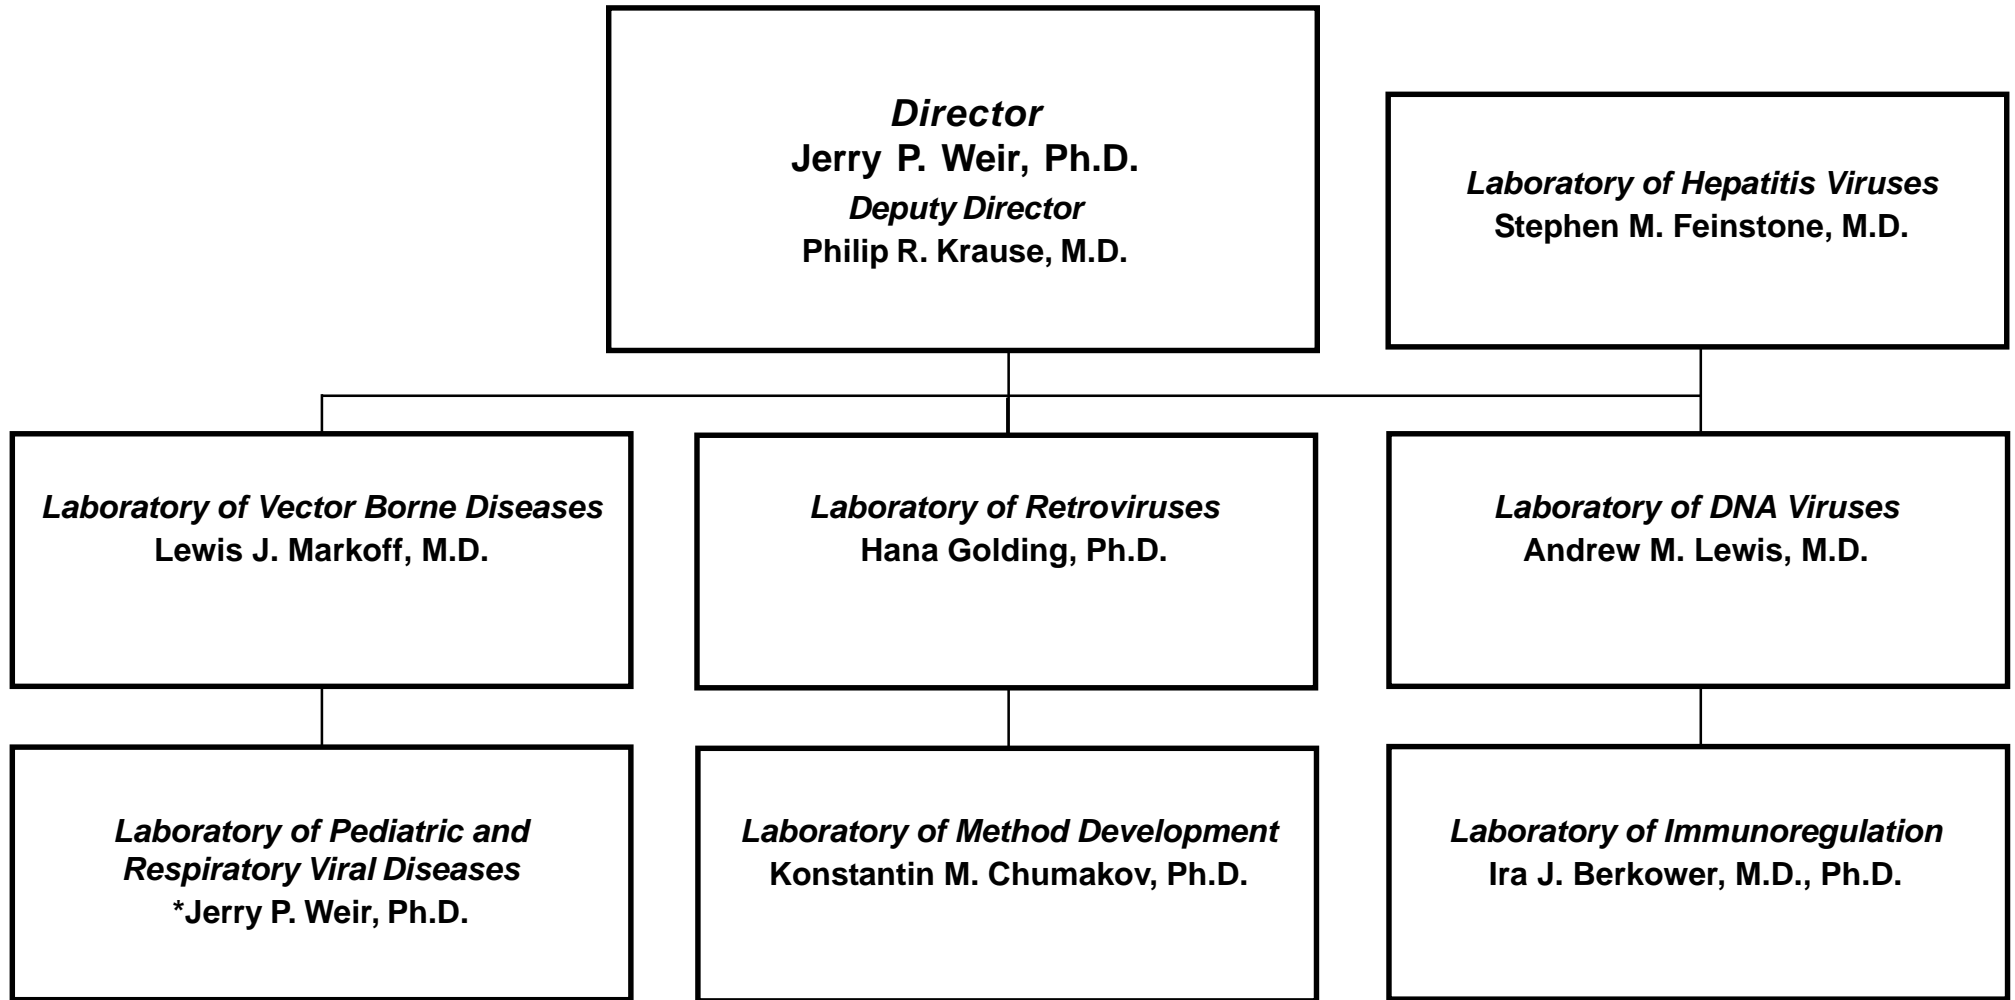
Director
Jerry P. Weir, Ph.D.
Deputy Director
Philip R. Krause, M.D.

Laboratory of Hepatitis Viruses
Stephen M. Feinstone, M.D.

Laboratory of Vector Borne Diseases
Lewis J. Markoff, M.D.

Laboratory of Retroviruses
Hana Golding, Ph.D.

Laboratory of DNA Viruses
Andrew M. Lewis, M.D.

Laboratory of Pediatric and Respiratory Viral Diseases
*Jerry P. Weir, Ph.D.

Laboratory of Method Development
Konstantin M. Chumakov, Ph.D.

Laboratory of Immunoregulation
Ira J. Berkower, M.D., Ph.D.